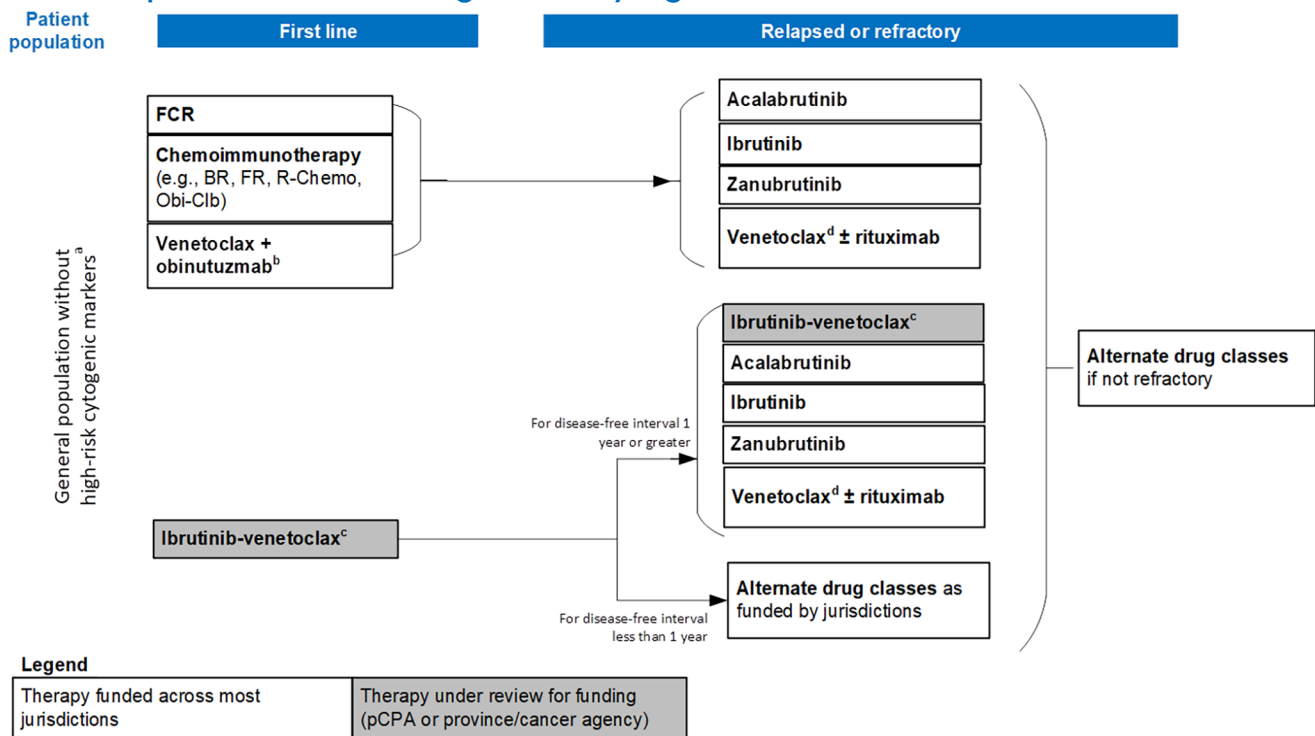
Patient population

First line

Relapsed or refractory

General population without high-risk cytogenic markers$^a$

FCR

Chemoimmunotherapy (e.g., BR, FR, R-Chemo, Obi-Clb)

Venetoclax + obinutuzmab$^b$

Acalabrutinib

Ibrutinib

Zanubrutinib

Venetoclax$^d$ ± rituximab

Ibrutinib-venetoclax$^c$

For disease-free interval 1 year or greater

Ibrutinib-venetoclax$^c$

Acalabrutinib

Ibrutinib

Zanubrutinib

Venetoclax$^d$ ± rituximab

For disease-free interval less than 1 year

Alternate drug classes as funded by jurisdictions

Alternate drug classes if not refractory

Legend

| Therapy funded across most jurisdictions | Therapy under review for funding (pCPA or province/cancer agency) |
|---|---|